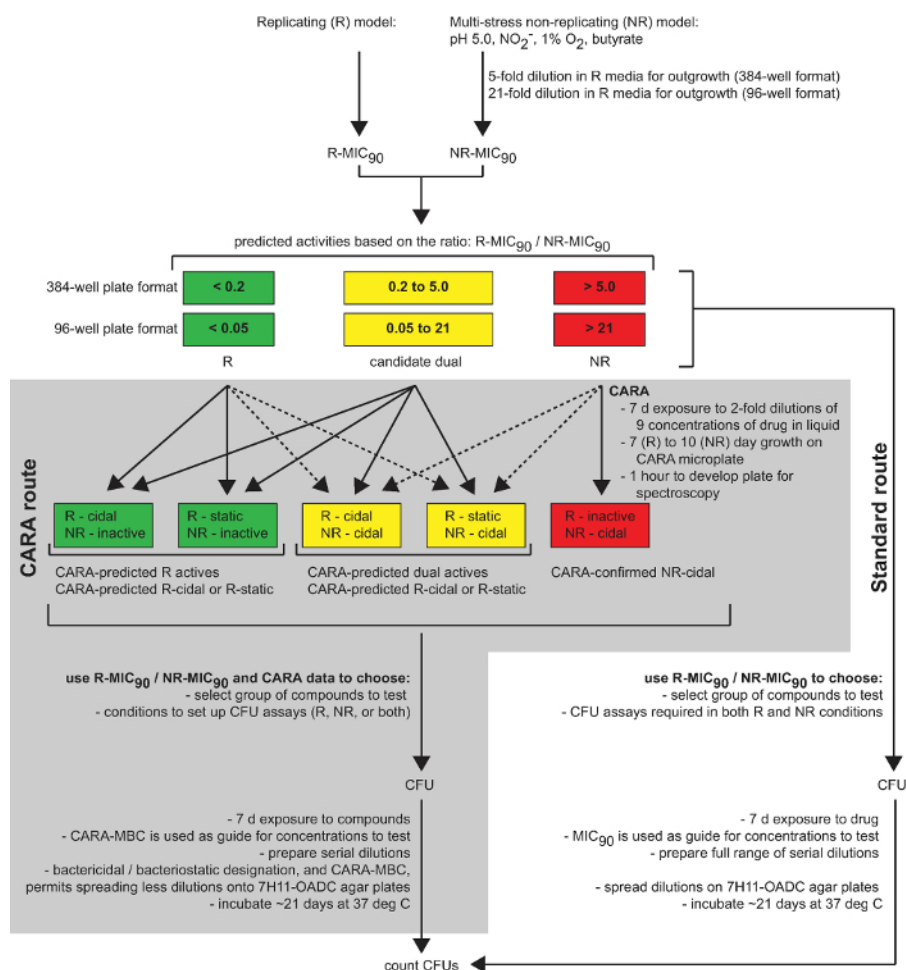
Replicating (R) model:

Multi-stress non-replicating (NR) model: pH 5.0, $NO_2^-$, 1% $O_2$, butyrate

5-fold dilution in R media for outgrowth (384-well format)
21-fold dilution in R media for outgrowth (96-well format)

R-$MIC_{90}$

NR-$MIC_{90}$

predicted activities based on the ratio: R-$MIC_{90}$ / NR-$MIC_{90}$

384-well plate format

< 0.2

0.2 to 5.0

> 5.0

96-well plate format

< 0.05

0.05 to 21

> 21

R

candidate dual

NR

CARA
- 7 d exposure to 2-fold dilutions of 9 concentrations of drug in liquid
- 7 (R) to 10 (NR) day growth on CARA microplate
- 1 hour to develop plate for spectroscopy

CARA route

R - cidal
NR - inactive

R - static
NR - inactive

R - cidal
NR - cidal

R - static
NR - cidal

R - inactive
NR - cidal

CARA-predicted R actives
CARA-predicted R-cidal or R-static

CARA-predicted dual actives
CARA-predicted R-cidal or R-static

CARA-confirmed NR-cidal

Standard route

use R-$MIC_{90}$ / NR-$MIC_{90}$ and CARA data to choose:
- select group of compounds to test
- conditions to set up CFU assays (R, NR, or both)

use R-$MIC_{90}$ / NR-$MIC_{90}$ to choose:
- select group of compounds to test
- CFU assays required in both R and NR conditions

CFU

CFU

- 7 d exposure to compounds
- CARA-MBC is used as guide for concentrations to test
- prepare serial dilutions
- bactericidal / bacteriostatic designation, and CARA-MBC, permits spreading less dilutions onto 7H11-OADC agar plates
- incubate ~21 days at 37 deg C

- 7 d exposure to drug
- $MIC_{90}$ is used as guide for concentrations to test
- prepare full range of serial dilutions

- spread dilutions on 7H11-OADC agar plates
- incubate ~21 days at 37 deg C

count CFUs